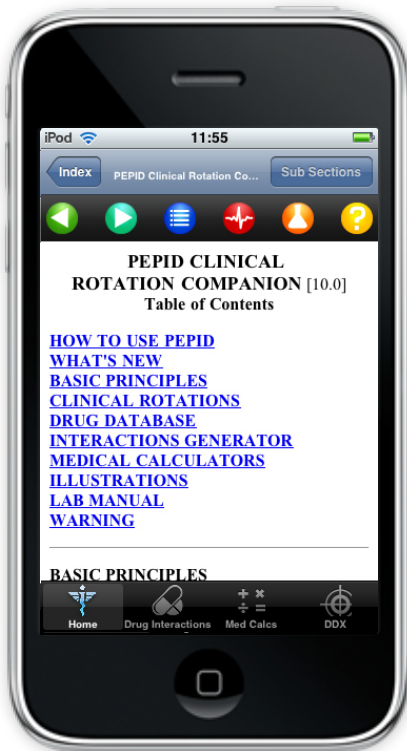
iPod 11:55

Index PEPID Clinical Rotation Co... Sub Sections

PEPID CLINICAL ROTATION COMPANION [10.0]
Table of Contents

HOW TO USE PEPID
WHAT'S NEW
BASIC PRINCIPLES
CLINICAL ROTATIONS
DRUG DATABASE
INTERACTIONS GENERATOR
MEDICAL CALCULATORS
ILLUSTRATIONS
LAB MANUAL
WARNING

BASIC PRINCIPLES

Home Drug Interactions Med Calcs DDX